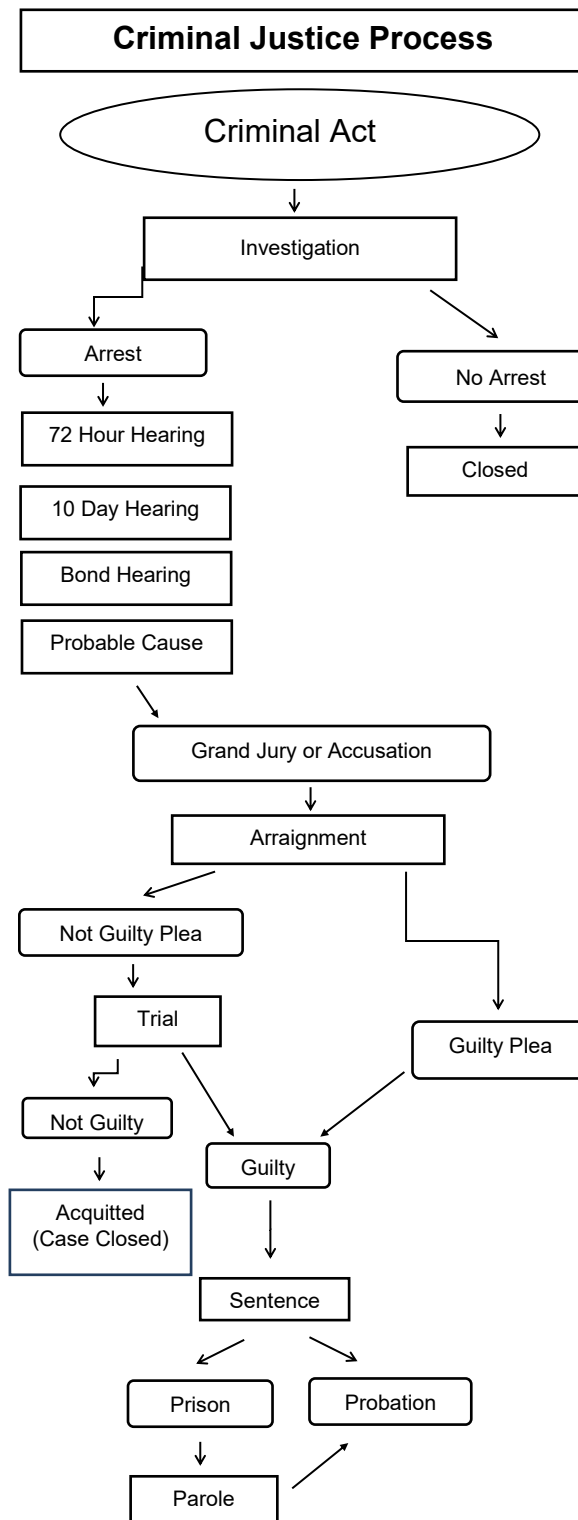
Criminal Justice Process

Criminal Act

Investigation

Arrest

No Arrest

72 Hour Hearing

Closed

10 Day Hearing

Bond Hearing

Probable Cause

Grand Jury or Accusation

Arraignment

Not Guilty Plea

Trial

Guilty Plea

Not Guilty

Guilty

Acquitted (Case Closed)

Sentence

Prison

Probation

Parole